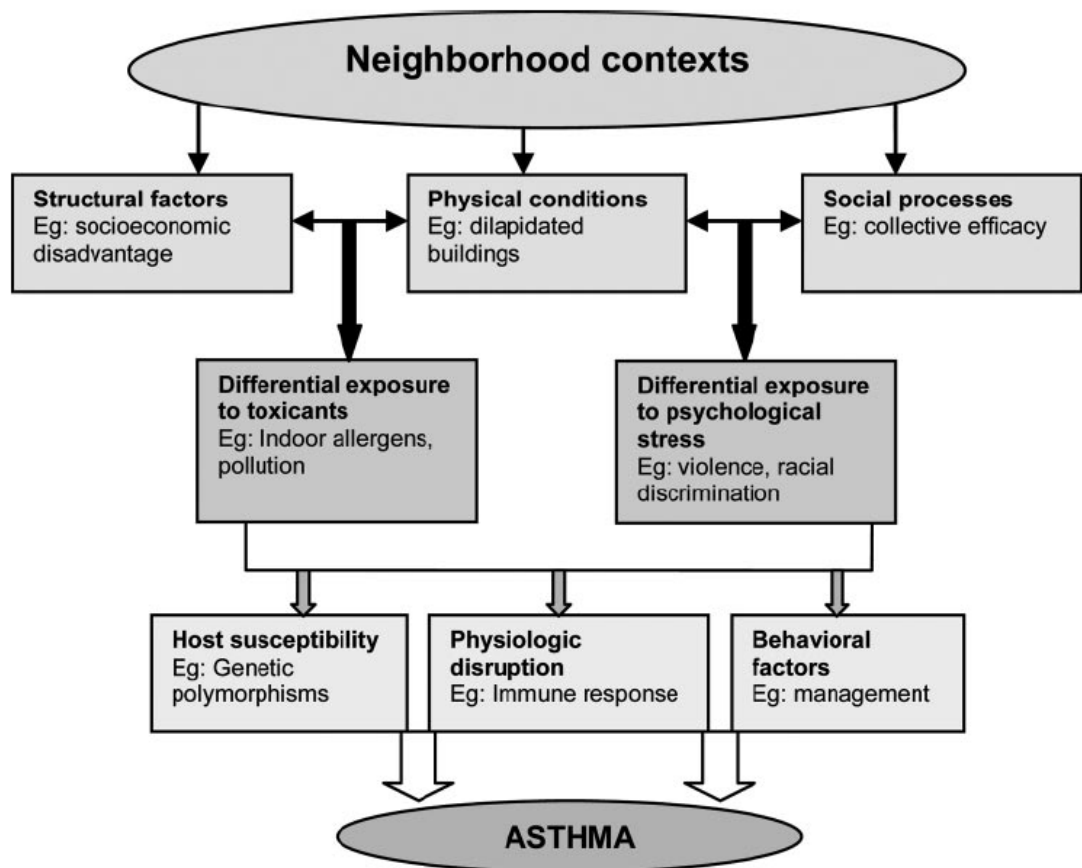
Neighborhood contexts

Structural factors
Eg: socioeconomic disadvantage

Physical conditions
Eg: dilapidated buildings

Social processes
Eg: collective efficacy

Differential exposure to toxicants
Eg: Indoor allergens, pollution

Differential exposure to psychological stress
Eg: violence, racial discrimination

Host susceptibility
Eg: Genetic polymorphisms

Physiologic disruption
Eg: Immune response

Behavioral factors
Eg: management

ASTHMA